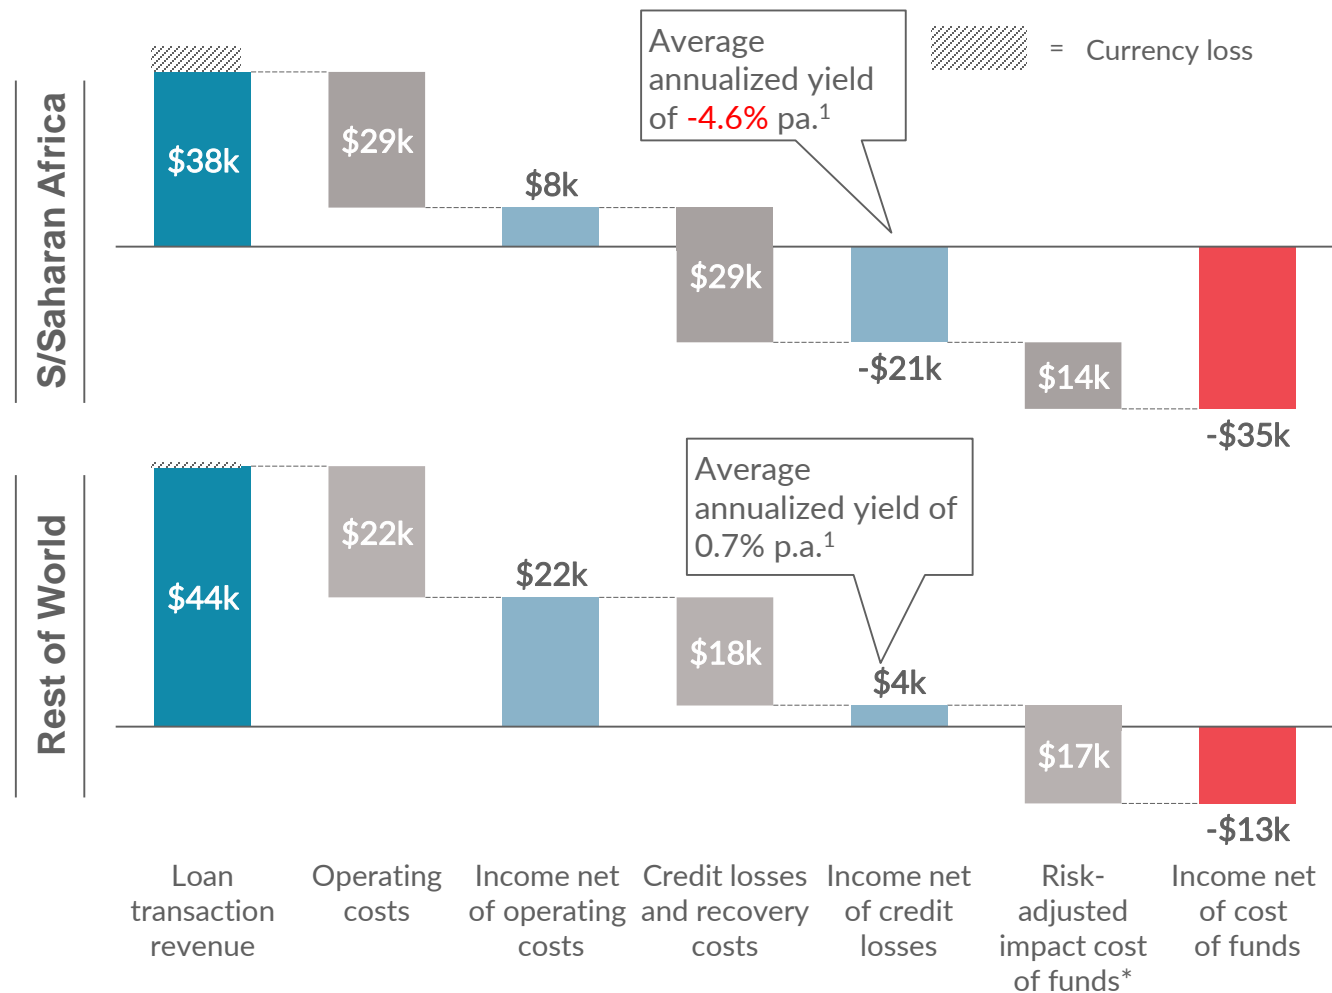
= Currency loss

S/Saharan Africa

$38k

$29k

$8k

Average annualized yield of -4.6% pa.$^1$

$29k

-$21k

$14k

-$35k

Rest of World

$44k

$22k

$22k

Average annualized yield of 0.7% p.a.$^1$

$18k

$4k

$17k

-$13k

Loan transaction revenue

Operating costs

Income net of operating costs

Credit losses and recovery costs

Income net of credit losses

Risk-adjusted impact cost of funds*

Income net of cost of funds